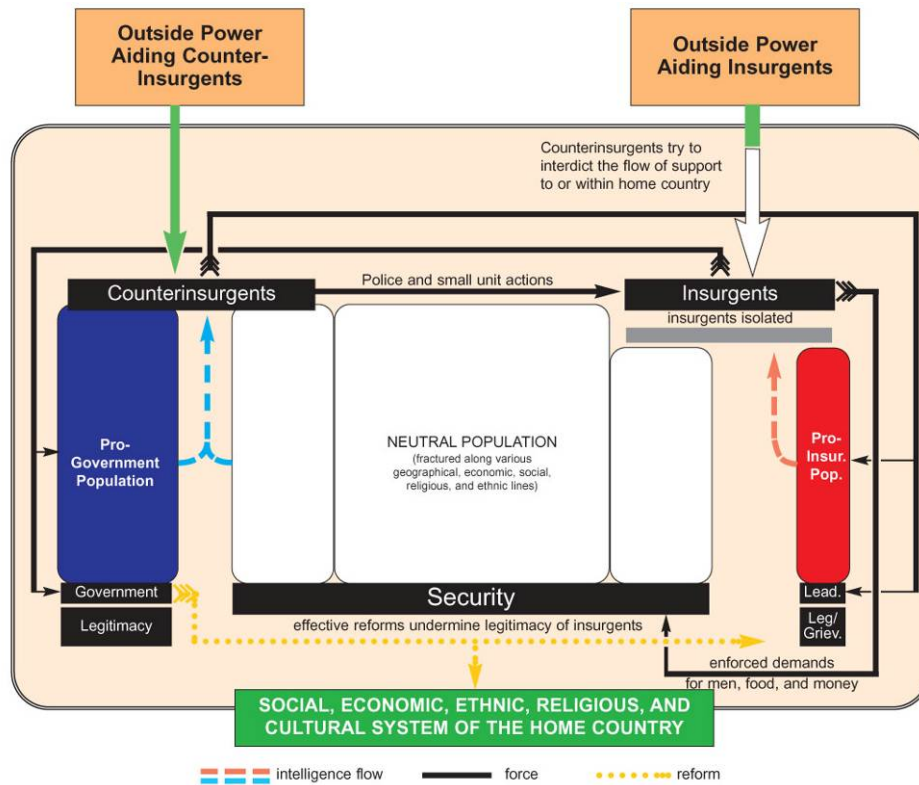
Outside Power Aiding Counter-Insurgents

Outside Power Aiding Insurgents

Counterinsurgents try to interdict the flow of support to or within home country

Counterinsurgents

Police and small unit actions

Insurgents

insurgents isolated

Pro-Government Population

NEUTRAL POPULATION
(fractured along various geographical, economic, social, religious, and ethnic lines)

Pro-Insur. Pop.

Government

Legitimacy

Security

effective reforms undermine legitimacy of insurgents

Lead.

Leg/ Griev.

enforced demands for men, food, and money

SOCIAL, ECONOMIC, ETHNIC, RELIGIOUS, AND CULTURAL SYSTEM OF THE HOME COUNTRY

intelligence flow

force

reform